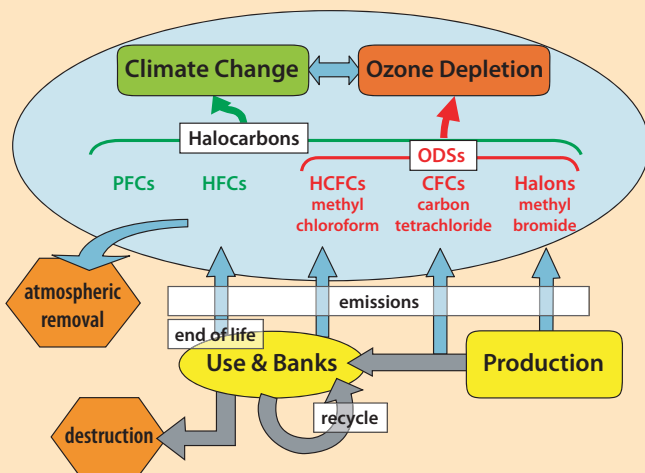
Climate Change

Ozone Depletion

Halocarbons

ODSs

PFCs

HFCs

HCFCs
methyl
chloroform

CFCs
carbon
tetrachloride

Halons
methyl
bromide

atmospheric
removal

emissions

end of life

Use & Banks

Production

recycle

destruction